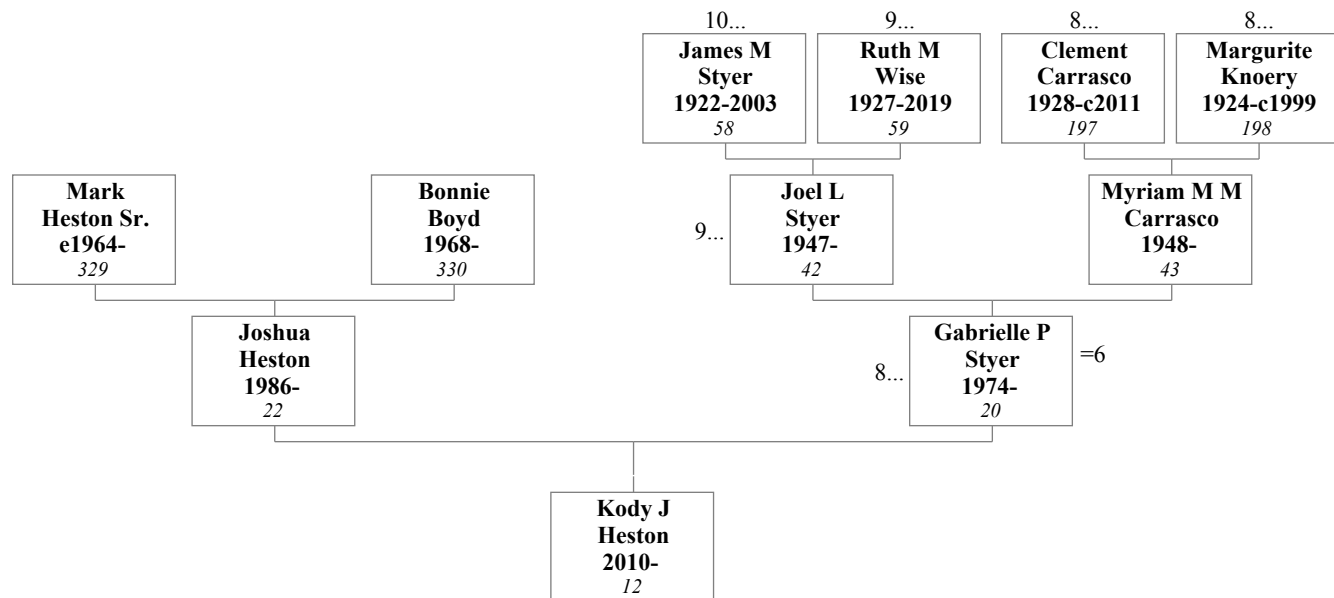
10...
James M Styer 1922-2003
58

9...
Ruth M Wise 1927-2019
59

8...
Clement Carrasco 1928-c2011
197

8...
Margurite Knoery 1924-c1999
198

Mark Heston Sr. e1964-
329

Bonnie Boyd 1968-
330

9...
Joel L Styer 1947-
42

Myriam M M Carrasco 1948-
43

Joshua Heston 1986-
22

8...
Gabrielle P Styer 1974-
20
=6

Kody J Heston 2010-
12